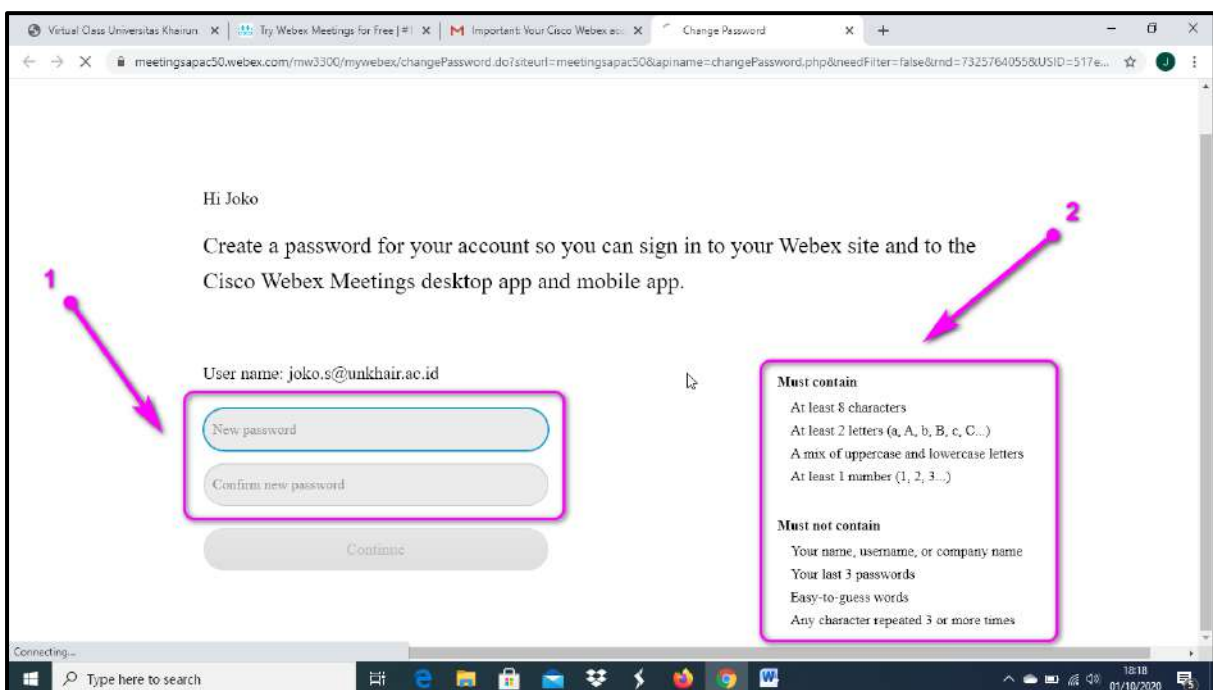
Virtual Class Universitas Khairun × | Try Webex Meetings for Free | × | M Important: Your Cisco Webex ac × | Change Password ×

meetingsapac50.webex.com/mw3300/mywebex/changePassword.do?siteurl=meetingsapac50&apiname=changePassword.php&needFilter=false&rnd=7325764055&USID=517e...

Hi Joko

Create a password for your account so you can sign in to your Webex site and to the Cisco Webex Meetings desktop app and mobile app.

1

2

User name: joko.s@unkhair.ac.id

New password

Confirm new password

Continue

Must contain

At least 8 characters

At least 2 letters (a, A, b, B, c, C...)

A mix of uppercase and lowercase letters

At least 1 number (1, 2, 3...)

Must not contain

Your name, username, or company name

Your last 3 passwords

Easy-to-guess words

Any character repeated 3 or more times

Connecting...

Type here to search

18:18
01/10/2020